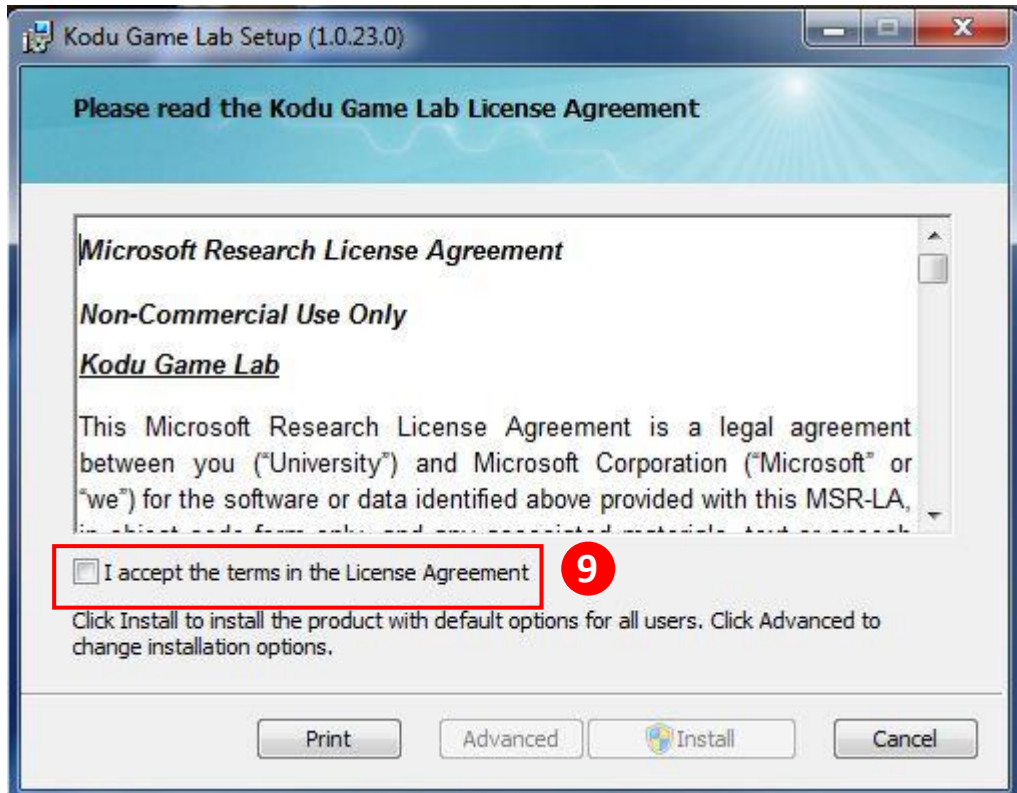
Kodu Game Lab Setup (1.0.23.0)

Please read the Kodu Game Lab License Agreement

Microsoft Research License Agreement

Non-Commercial Use Only

Kodu Game Lab

This Microsoft Research License Agreement is a legal agreement between you ("University") and Microsoft Corporation ("Microsoft" or "we") for the software or data identified above provided with this MSR-LA, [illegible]

I accept the terms in the License Agreement

9

Click Install to install the product with default options for all users. Click Advanced to change installation options.

Print

Advanced

Install

Cancel